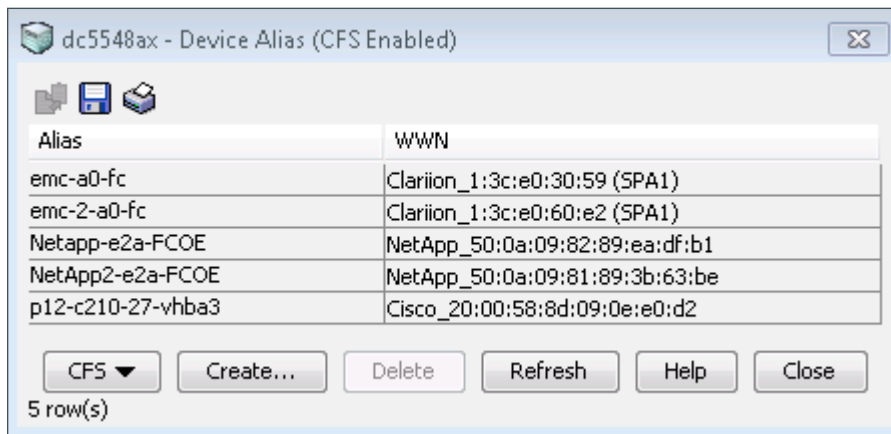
dc5548ax - Device Alias (CFS Enabled)

| Alias | WWN |
|---|---|
| emc-a0-fc | Clariion_1:3c:e0:30:59 (SPA1) |
| emc-2-a0-fc | Clariion_1:3c:e0:60:e2 (SPA1) |
| Netapp-e2a-FCOE | NetApp_50:0a:09:82:89:ea:df:b1 |
| NetApp2-e2a-FCOE | NetApp_50:0a:09:81:89:3b:63:be |
| p12-c210-27-vhba3 | Cisco_20:00:58:8d:09:0e:e0:d2 |

CFS ▼ Create... Delete Refresh Help Close

5 row(s)